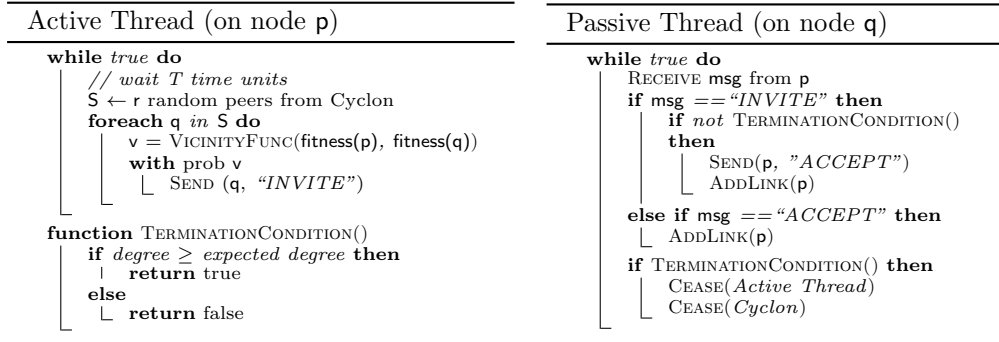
Active Thread (on node p)

while true do
// wait T time units
S ← r random peers from Cyclon
foreach q in S do
v = VicinityFunc(fitness(p), fitness(q))
with prob v
Send (q, "INVITE")

function TerminationCondition()
if degree $\geq$ expected degree then
return true
else
return false

Passive Thread (on node q)

while true do
Receive msg from p
if msg == "INVITE" then
if not TerminationCondition()
then
Send(p, "ACCEPT")
AddLink(p)
else if msg == "ACCEPT" then
AddLink(p)
if TerminationCondition() then
Cease(Active Thread)
Cease(Cyclon)